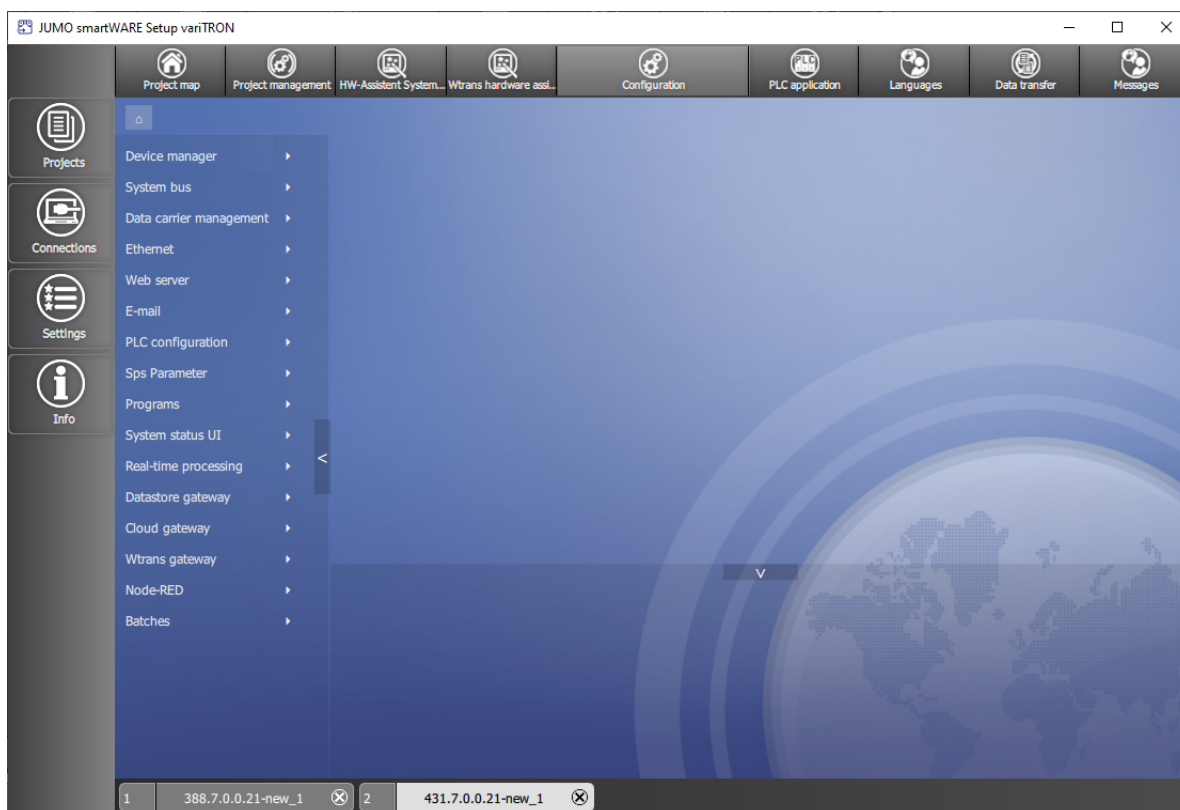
JUMO smartWARE Setup variTRON

Project map
Project management
HW-Assistent System...
Wtrans hardware assi...
Configuration
PLC application
Languages
Data transfer
Messages

Projects
Connections
Settings
Info

⌂

Device manager
System bus
Data carrier management
Ethernet
Web server
E-mail
PLC configuration
Sps Parameter
Programs
System status UI
Real-time processing
Datastore gateway
Cloud gateway
Wtrans gateway
Node-RED
Batches

<

v

1 388.7.0.0.21-new_1
2 431.7.0.0.21-new_1